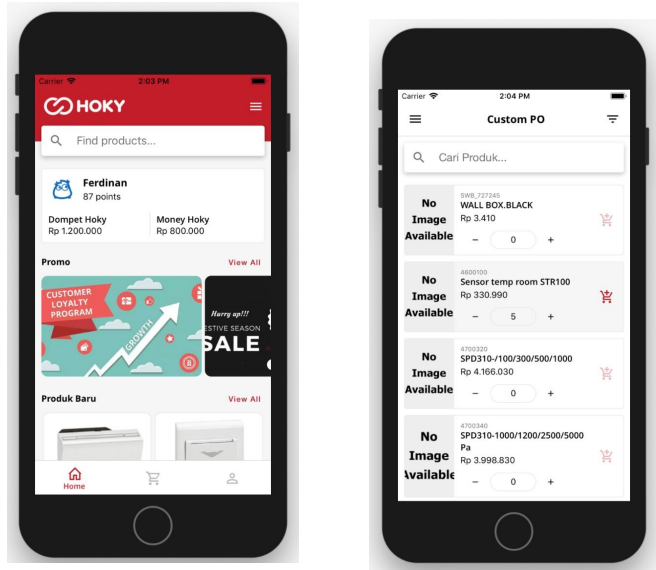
Carrier 2:03 PM

HOKY

Find products...

Ferdinan
87 points

Dompet Hoky
Rp 1.200.000

Money Hoky
Rp 800.000

Promo
View All

CUSTOMER LOYALTY PROGRAM

GROWTH

Hurry up!!!
ESTIVE SEASON
SALE

Produk Baru
View All

Home

Carrier 2:04 PM

Custom PO

Cari Produk...

No Image Available
SWB_727245
WALL BOX.BLACK
Rp 3.410
– 0 +

No Image Available
4800100
Sensor temp room STR100
Rp 330.990
– 5 +

No Image Available
4700320
SPD310-/100/300/500/1000
Rp 4.166.030
– 0 +

No Image Available
4700340
SPD310-1000/1200/2500/5000 Pa
Rp 3.998.830
– 0 +